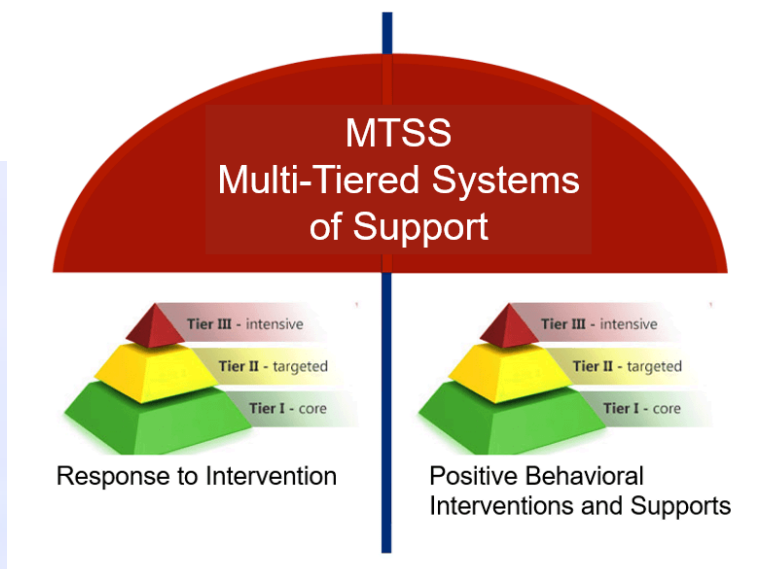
MTSS
Multi-Tiered Systems of Support

Tier III - intensive
Tier II - targeted
Tier I - core

Response to Intervention

Tier III - intensive
Tier II - targeted
Tier I - core

Positive Behavioral Interventions and Supports